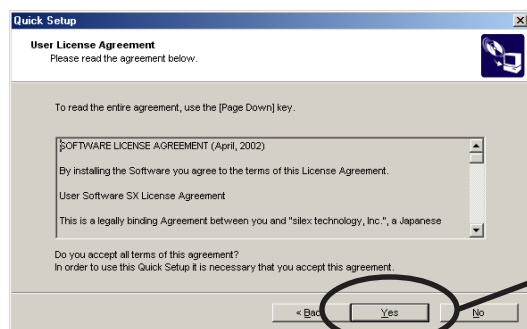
Quick Setup

User License Agreement
Please read the agreement below.

To read the entire agreement, use the [Page Down] key.

SOFTWARE LICENSE AGREEMENT (April, 2002)

By installing the Software you agree to the terms of this License Agreement.

User Software SX License Agreement

This is a legally binding Agreement between you and "silex technology, Inc.", a Japanese

Do you accept all terms of this agreement?
In order to use this Quick Setup it is necessary that you accept this agreement.

< Back

Yes

No